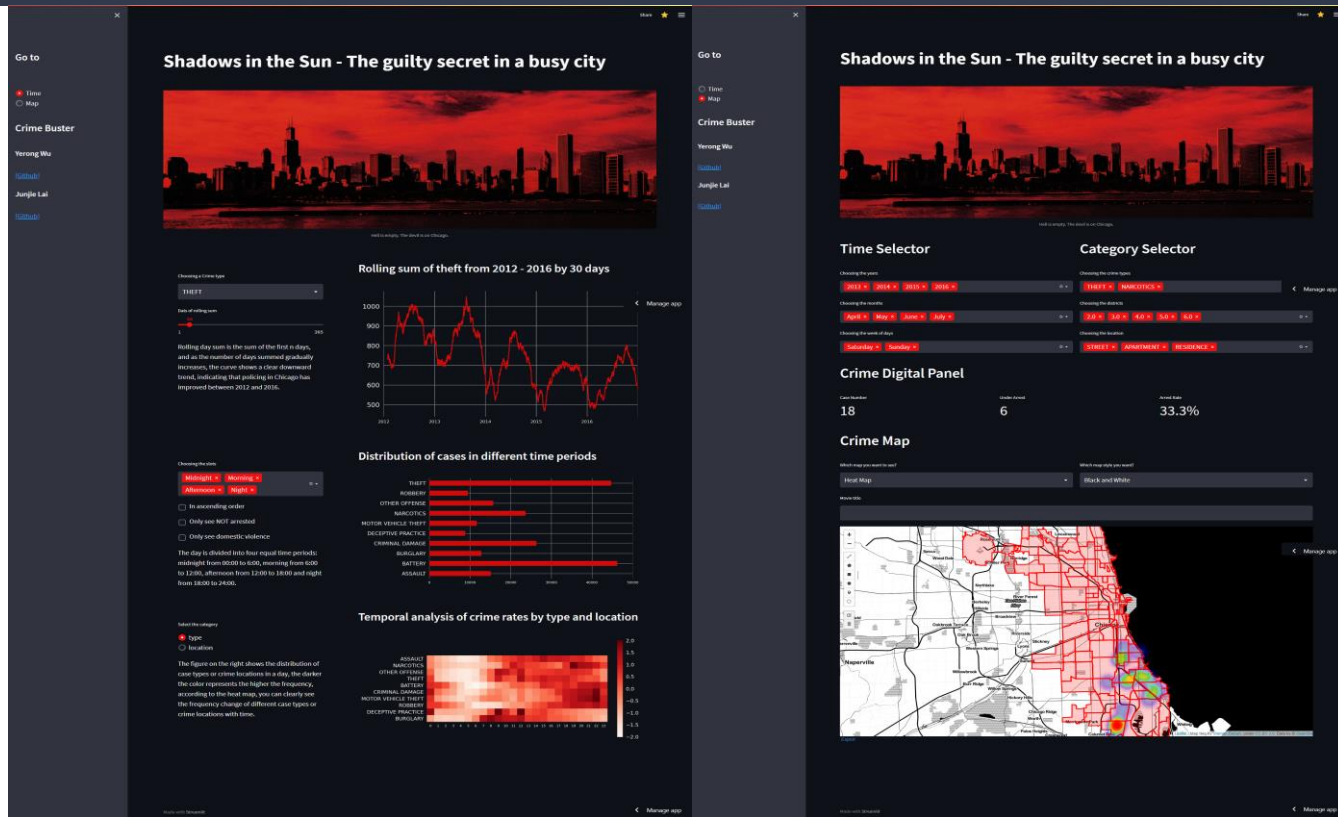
×

Share ☆ ≡

Go to

Time
Map

Crime Buster

Yerong Wu

[Github]

Junjie Lai

[Github]

Shadows in the Sun - The guilty secret in a busy city

Hell is empty. The devil is in Chicago.

Choosing a crime type

THEFT

Days of rolling sum

1 365

Rolling day sum is the sum of the first n days, and as the number of days summed gradually increases, the curve shows a clear downward trend, indicating that policing in Chicago has improved between 2012 and 2016.

Rolling sum of theft from 2012 - 2016 by 30 days

1000
900
800
700
600
500

2012 2013 2014 2015 2016

Manage app

Choosing the slots

Midnight × Morning × Afternoon × Night ×

In ascending order

Only see NOT arrested

Only see domestic violence

The day is divided into four equal time periods: midnight from 00:00 to 6:00, morning from 6:00 to 12:00, afternoon from 12:00 to 18:00 and night from 18:00 to 24:00.

Distribution of cases in different time periods

THEFT
ROBBERY
OTHER OFFENSE
NARCOTICS
MOTOR VEHICLE THEFT
DECEPTIVE PRACTICE
CRIMINAL DAMAGE
BURGLARY
BATTERY
ASSAULT

Select the category

type
location

The figure on the right shows the distribution of case types or crime locations in a day, the darker the color represents the higher the frequency, according to the heat map, you can clearly see the frequency change of different case types or crime locations with time.

Temporal analysis of crime rates by type and location

ASSAULT
NARCOTICS
OTHER OFFENSE
THEFT
BATTERY
CRIMINAL DAMAGE
MOTOR VEHICLE THEFT
ROBBERY
DECEPTIVE PRACTICE
BURGLARY

2.0
1.5
1.0
0.5
0.0
−0.5
−1.0
−1.5
−2.0

Made with Streamlit

Manage app

×

Share ☆ ≡

Go to

Time
Map

Crime Buster

Yerong Wu

[Github]

Junjie Lai

[Github]

Shadows in the Sun - The guilty secret in a busy city

Hell is empty. The devil is in Chicago.

Time Selector

Choosing the years

2013 × 2014 × 2015 × 2016 ×

Choosing the months

April × May × June × July ×

Choosing the week of days

Saturday × Sunday ×

Category Selector

Choosing the crime types

THEFT × NARCOTICS ×

Choosing the districts

2.0 × 3.0 × 4.0 × 5.0 × 6.0 ×

Choosing the location

STREET × APARTMENT × RESIDENCE ×

Manage app

Crime Digital Panel

Case Number
18

Under Arrest
6

Arrest Rate
33.3%

Crime Map

Which map you want to see?

Heat Map

Which map style you want?

Black and White

Naperville

Manage app

Made with Streamlit

Manage app